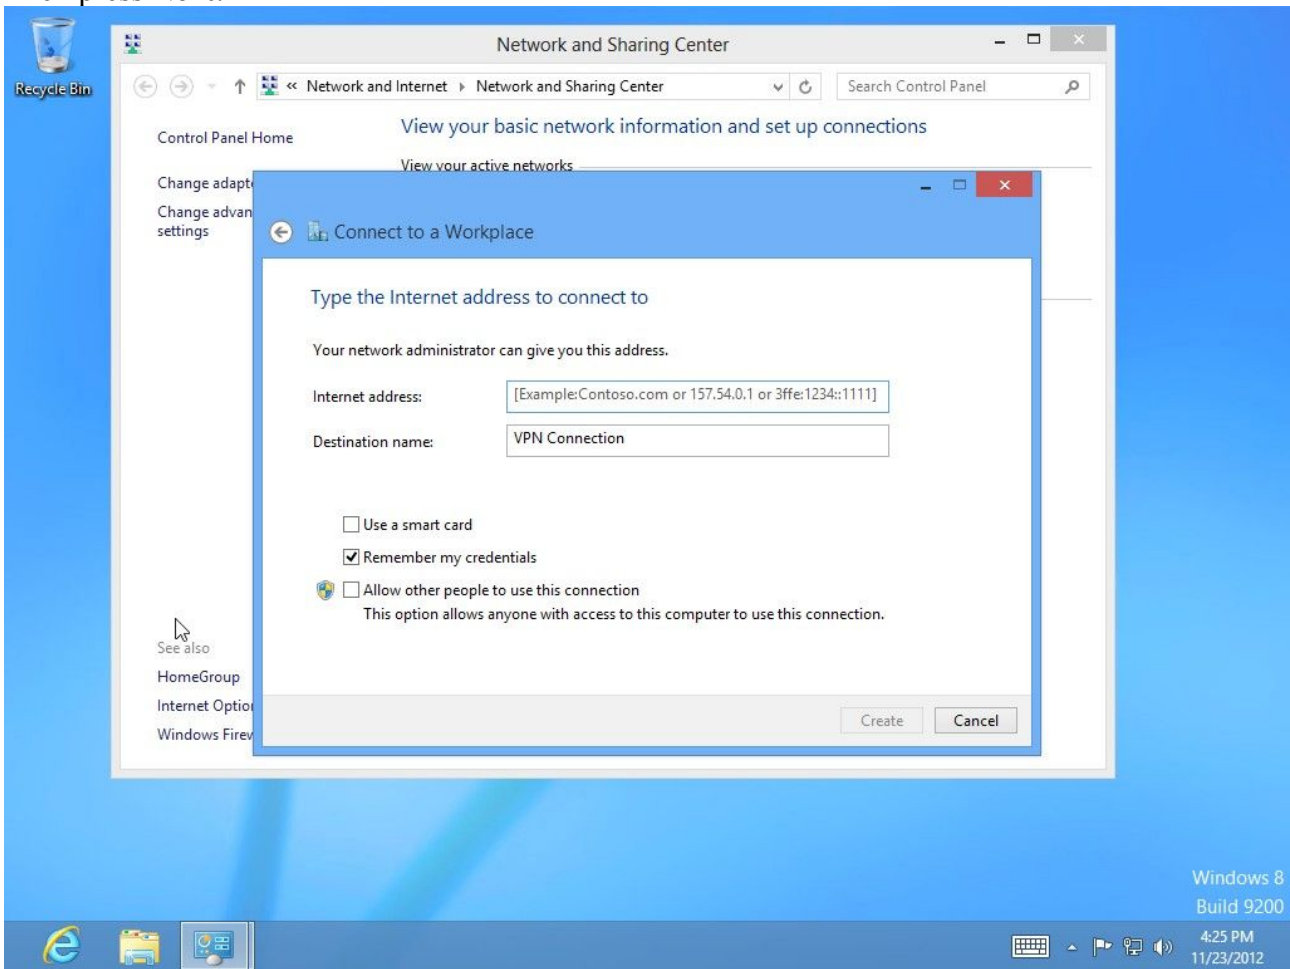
Recycle Bin

Network and Sharing Center

« Network and Internet ▸ Network and Sharing Center

Search Control Panel

Control Panel Home

Change adapt

Change advan settings

View your basic network information and set up connections

View your active networks

Connect to a Workplace

Type the Internet address to connect to

Your network administrator can give you this address.

Internet address: [Example:Contoso.com or 157.54.0.1 or 3ffe:1234::1111]

Destination name: VPN Connection

Use a smart card

Remember my credentials

Allow other people to use this connection
This option allows anyone with access to this computer to use this connection.

See also

HomeGroup

Internet Optio

Windows Firev

Create

Cancel

Windows 8
Build 9200

4:25 PM
11/23/2012